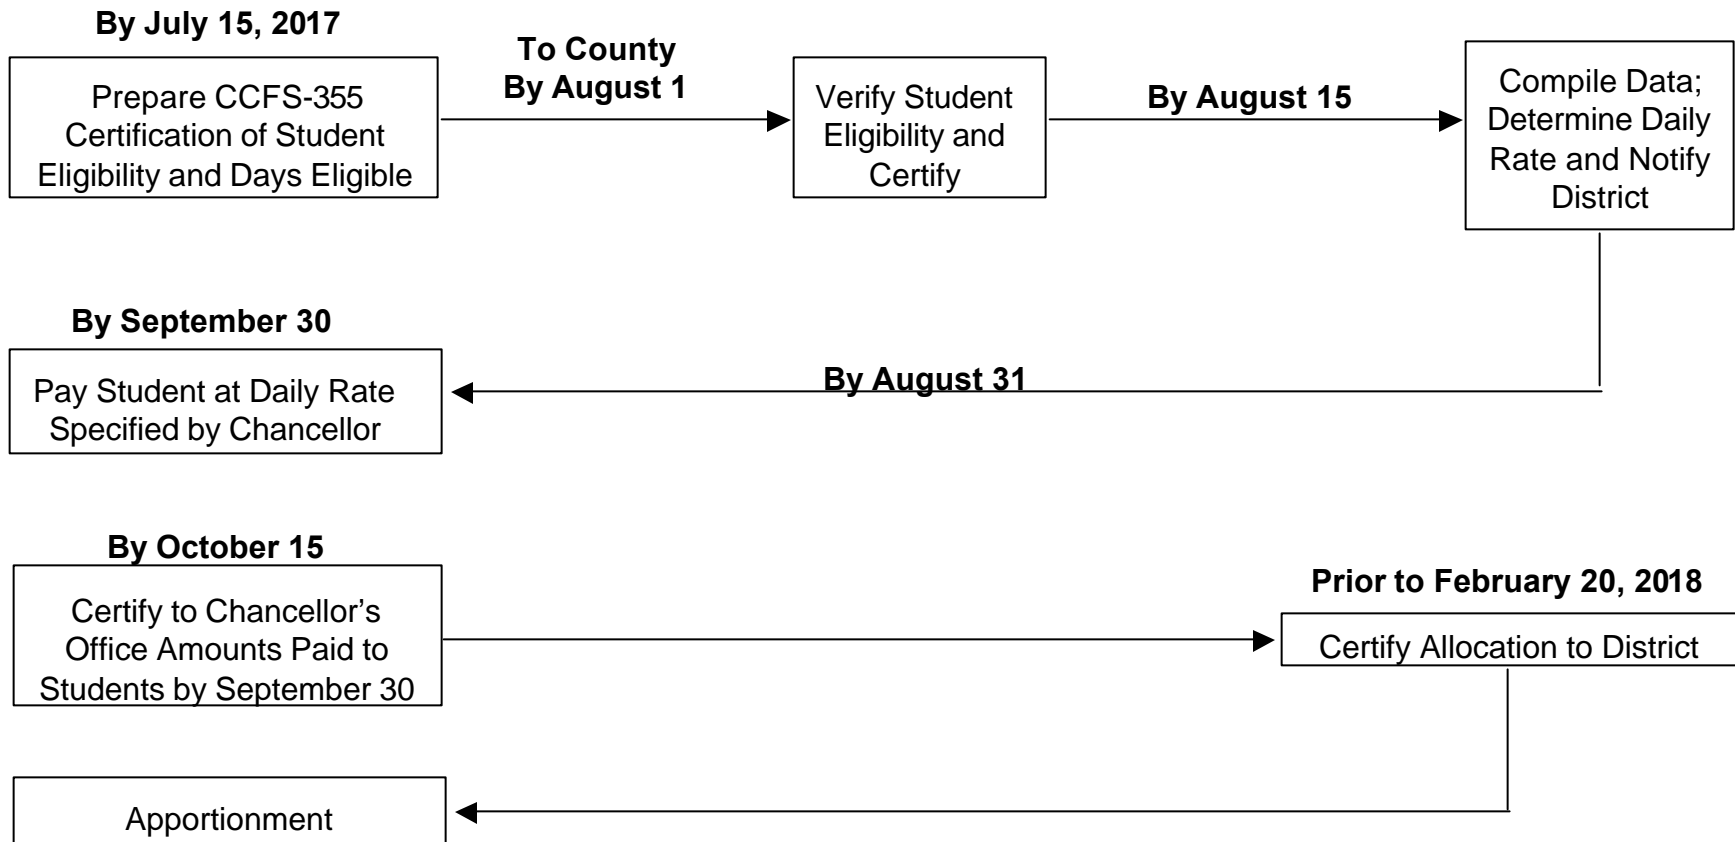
By July 15, 2017

Prepare CCFS-355 Certification of Student Eligibility and Days Eligible

To County
By August 1

Verify Student Eligibility and Certify

By August 15

Compile Data; Determine Daily Rate and Notify District

By September 30

Pay Student at Daily Rate Specified by Chancellor

By August 31

By October 15

Certify to Chancellor's Office Amounts Paid to Students by September 30

Prior to February 20, 2018

Certify Allocation to District

Apportionment